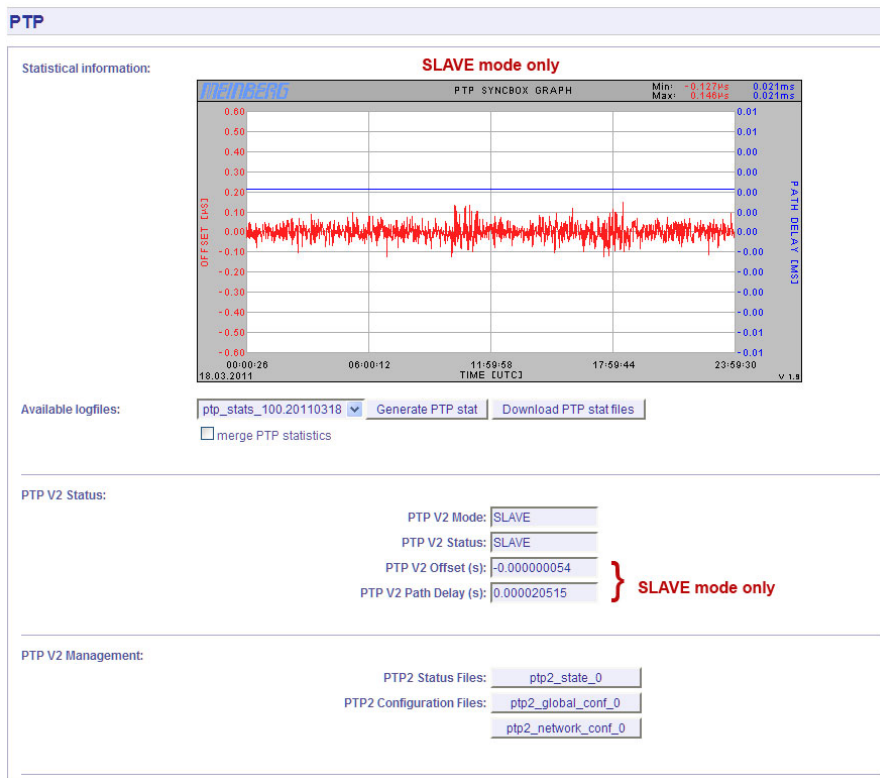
PTP

Statistical information:

SLAVE mode only

MEINBERG

PTP SYNCBOX GRAPH

Min: -0.127µs 0.021ms
Max: 0.146µs 0.021ms

0.60
0.50
0.40
0.30
0.20
0.10
0.00
-0.10
-0.20
-0.30
-0.40
-0.50
-0.60

OFFSET [µS]

0.01
0.01
0.00
0.00
0.00
0.00
0.00
-0.00
-0.00
-0.00
-0.00
-0.01
-0.01

PATH DELAY [MS]

00:00:26
18.03.2011
06:00:12
11:59:58
TIME [UTC]
17:59:44
23:59:30
V 1.9

Available logfiles:

ptp_stats_100.20110318

Generate PTP stat

Download PTP stat files

merge PTP statistics

PTP V2 Status:

PTP V2 Mode: SLAVE

PTP V2 Status: SLAVE

PTP V2 Offset (s): -0.000000054

PTP V2 Path Delay (s): 0.000020515

SLAVE mode only

PTP V2 Management:

PTP2 Status Files: ptp2_state_0

PTP2 Configuration Files: ptp2_global_conf_0

ptp2_network_conf_0